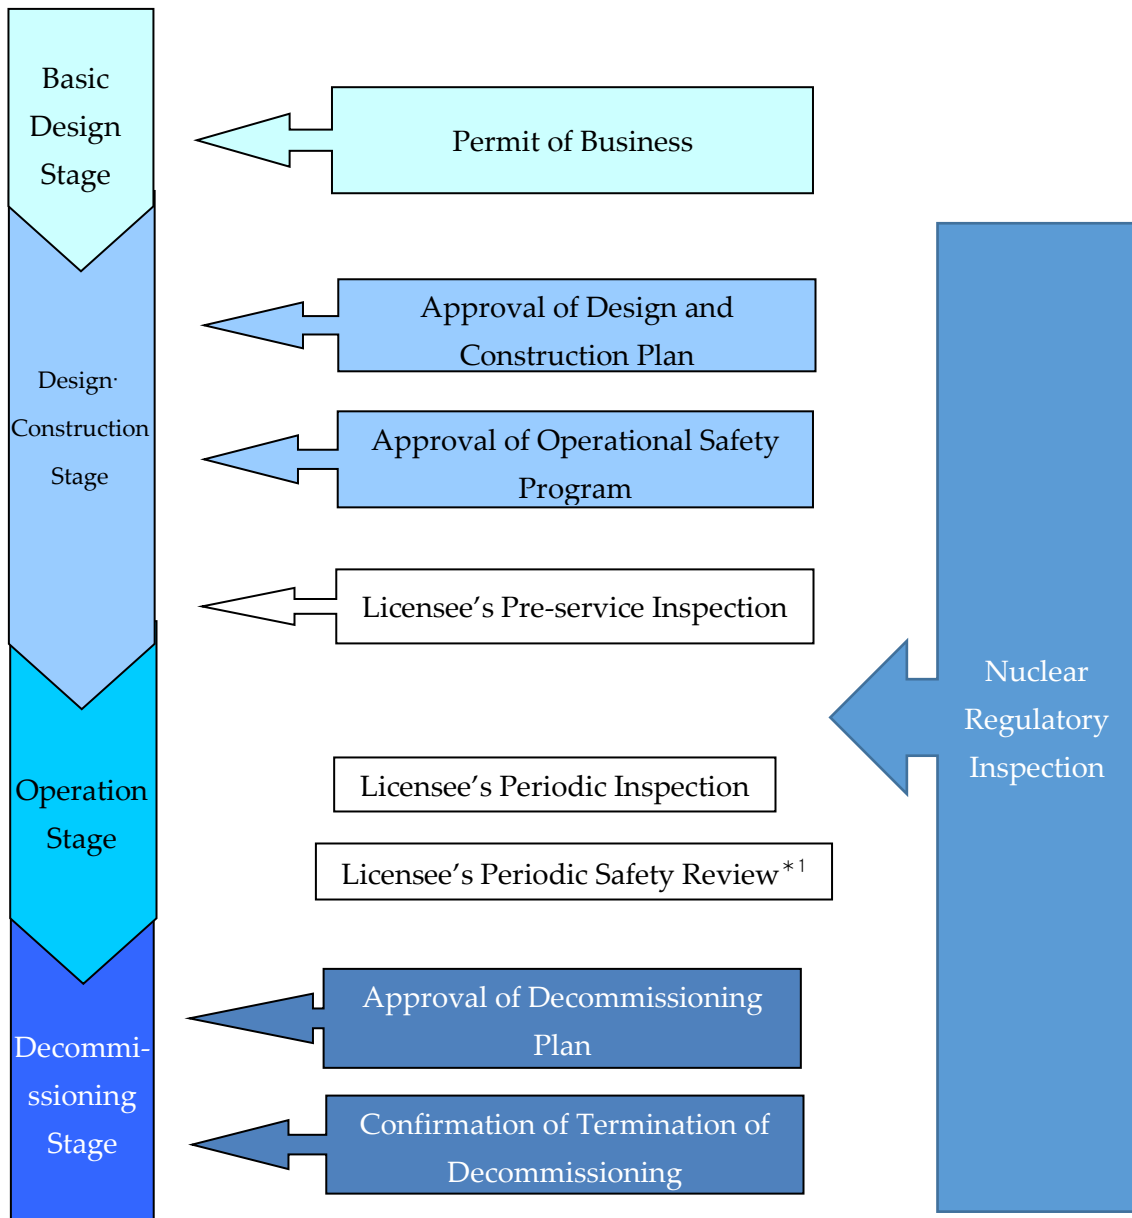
Basic Design Stage

Permit of Business

Design· Construction Stage

Approval of Design and Construction Plan

Approval of Operational Safety Program

Licensee's Pre-service Inspection

Nuclear Regulatory Inspection

Operation Stage

Licensee's Periodic Inspection

Licensee's Periodic Safety Review$^{*1}$

Decommi-ssioning Stage

Approval of Decommissioning Plan

Confirmation of Termination of Decommissioning